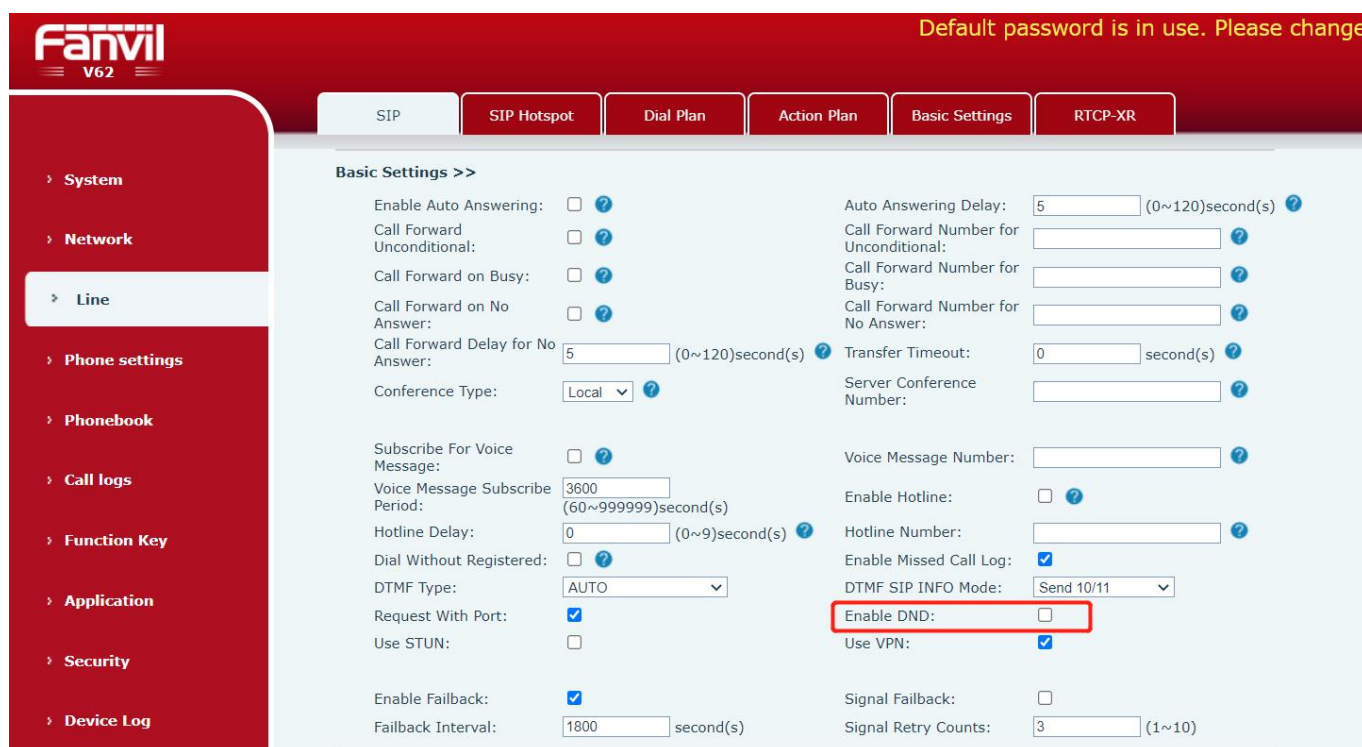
Fanvil
V62

Default password is in use. Please change

SIP | SIP Hotspot | Dial Plan | Action Plan | Basic Settings | RTCP-XR

› System
› Network
› Line
› Phone settings
› Phonebook
› Call logs
› Function Key
› Application
› Security
› Device Log

Basic Settings >>

Enable Auto Answering:
Auto Answering Delay: 5 (0~120)second(s)
Call Forward Unconditional:
Call Forward Number for Unconditional:
Call Forward on Busy:
Call Forward Number for Busy:
Call Forward on No Answer:
Call Forward Number for No Answer:
Call Forward Delay for No Answer: 5 (0~120)second(s)
Transfer Timeout: 0 second(s)
Conference Type: Local
Server Conference Number:

Subscribe For Voice Message:
Voice Message Number:
Voice Message Subscribe Period: 3600 (60~999999)second(s)
Enable Hotline:
Hotline Delay: 0 (0~9)second(s)
Hotline Number:
Dial Without Registered:
Enable Missed Call Log:
DTMF Type: AUTO
DTMF SIP INFO Mode: Send 10/11
Request With Port:
Enable DND:
Use STUN:
Use VPN:

Enable Failback:
Signal Failback:
Failback Interval: 1800 second(s)
Signal Retry Counts: 3 (1~10)